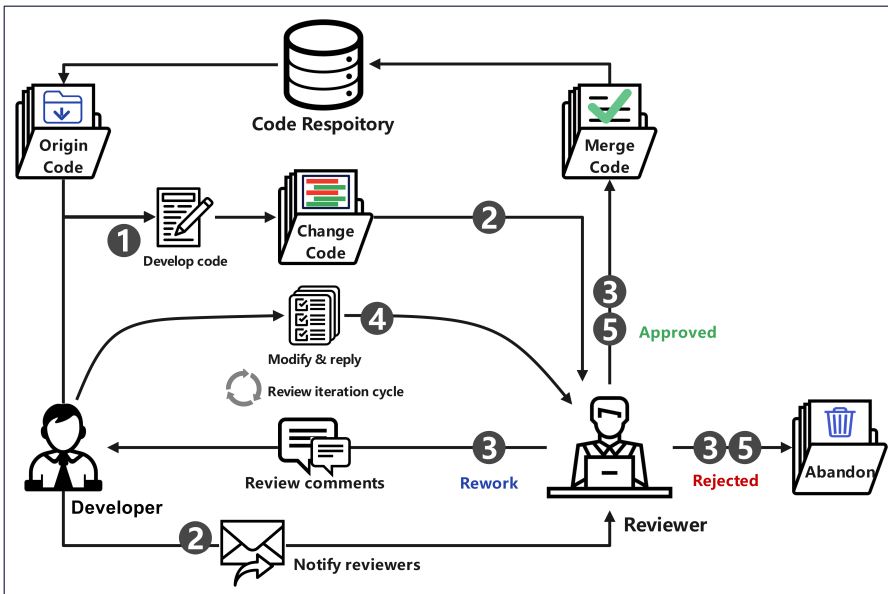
Code Respoitory

Origin Code

Merge Code

1

Develop code

Change Code

2

3

5

Approved

Modify & reply

4

Review iteration cycle

Review comments

3

Rework

3 5

Rejected

Abandon

Developer

Reviewer

2

Notify reviewers